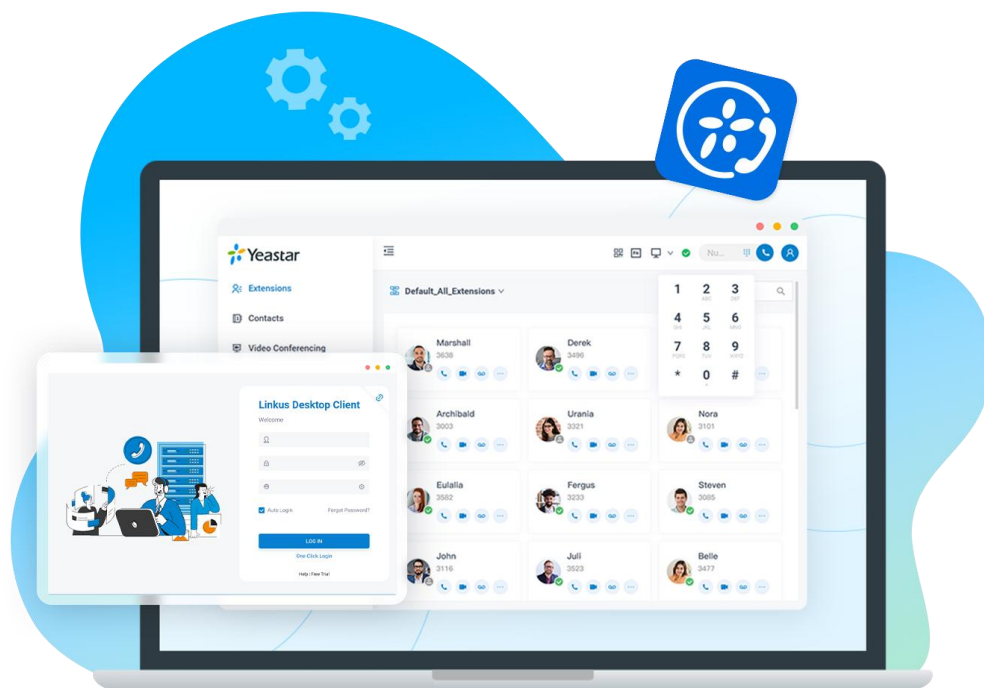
Yeastar

Extensions

Contacts

Video Conferencing

Nu...

Default_All_Extensions

1
2 ABC
3 DEF
4 GHI
5 JKL
6 MNO
7 PQRS
8 TUV
9 WXYZ
*
0 +
#

Marshall
3636

Derek
3496

Archibald
3003

Urania
3321

Nora
3101

Eulalia
3582

Fergus
3233

Steven
3085

John
3116

Juli
3523

Belle
3477

Linkus Desktop Client

Welcome

Auto Login

Forgot Password?

LOG IN

One-Click Login

Help | Free Trial